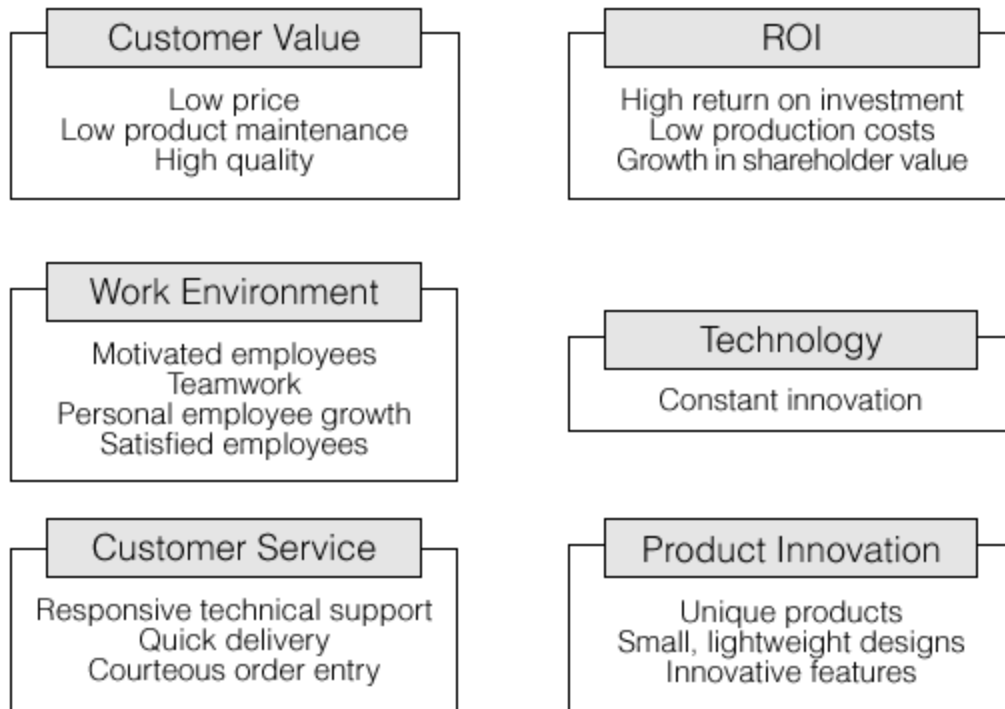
Customer Value

Low price
Low product maintenance
High quality

ROI

High return on investment
Low production costs
Growth in shareholder value

Work Environment

Motivated employees
Teamwork
Personal employee growth
Satisfied employees

Technology

Constant innovation

Customer Service

Responsive technical support
Quick delivery
Courteous order entry

Product Innovation

Unique products
Small, lightweight designs
Innovative features